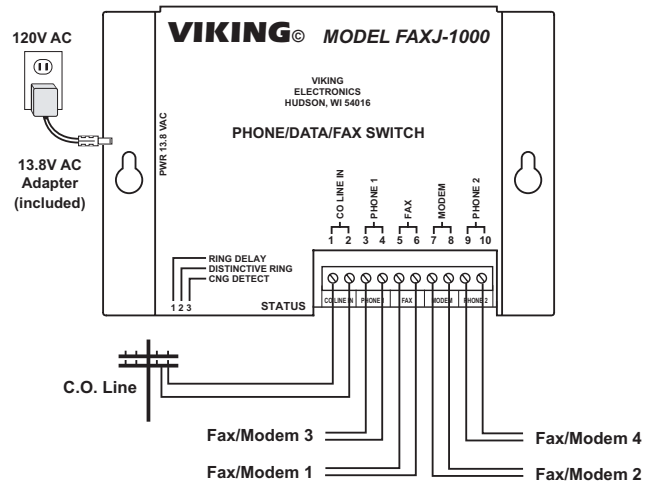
120V AC

13.8V AC Adapter (included)

VIKING© MODEL FAXJ-1000

VIKING ELECTRONICS HUDSON, WI 54016

PWR 13.8 VAC

PHONE/DATA/FAX SWITCH

CO LINE IN
PHONE 1
FAX
MODEM
PHONE 2

1 2 3 4 5 6 7 8 9 10

RING DELAY
DISTINCTIVE RING
CNG DETECT
1 2 3

STATUS

CO LINE IN | PHONE 1 | FAX | MODEM | PHONE 2

C.O. Line

Fax/Modem 3

Fax/Modem 1

Fax/Modem 4

Fax/Modem 2